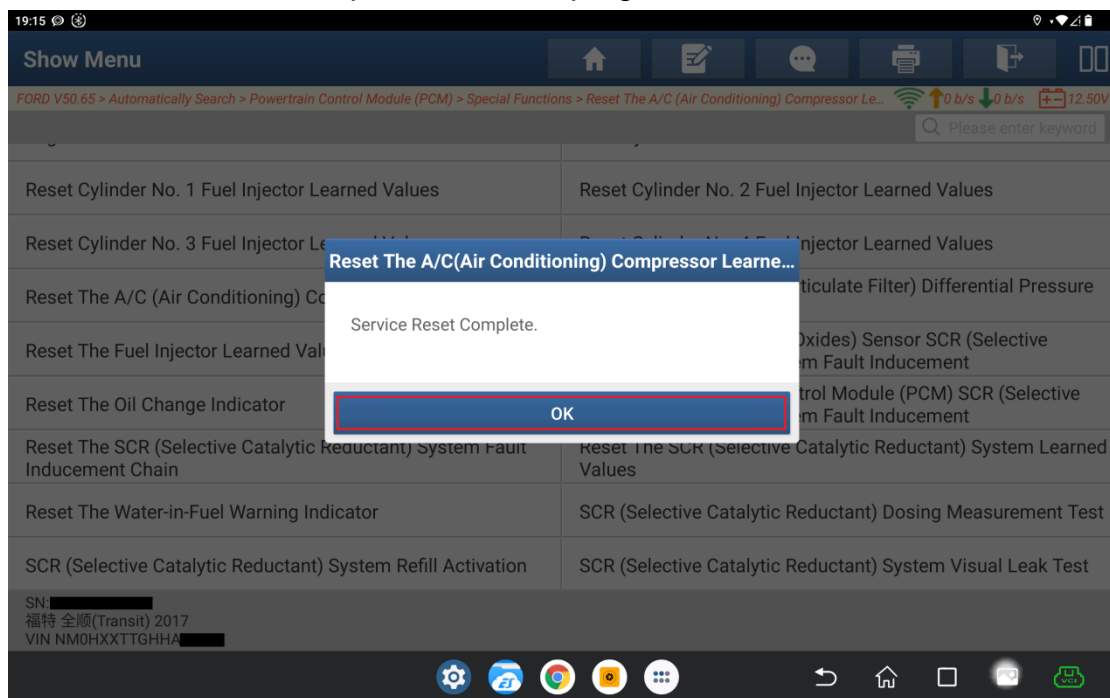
19:15

Show Menu

FORD V50.65 > Automatically Search > Powertrain Control Module (PCM) > Special Functions > Reset The A/C (Air Conditioning) Compressor Le... 0 b/s 0 b/s 12.50V

Please enter keyword

| | |
|---|---|
| Reset Cylinder No. 1 Fuel Injector Learned Values | Reset Cylinder No. 2 Fuel Injector Learned Values |
| Reset Cylinder No. 3 Fuel Injector Le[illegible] | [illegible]njector Learned Values |
| Reset The A/C (Air Conditioning) Co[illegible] | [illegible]ticulate Filter) Differential Pressure |
| Reset The Fuel Injector Learned Val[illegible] | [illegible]Dxides) Sensor SCR (Selective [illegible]m Fault Inducement |
| Reset The Oil Change Indicator | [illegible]trol Module (PCM) SCR (Selective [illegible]m Fault Inducement |
| Reset The SCR (Selective Catalytic Reductant) System Fault Inducement Chain | Reset The SCR (Selective Catalytic Reductant) System Learned Values |
| Reset The Water-in-Fuel Warning Indicator | SCR (Selective Catalytic Reductant) Dosing Measurement Test |
| SCR (Selective Catalytic Reductant) System Refill Activation | SCR (Selective Catalytic Reductant) System Visual Leak Test |

Reset The A/C(Air Conditioning) Compressor Learne...

Service Reset Complete.

OK

SN:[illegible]
福特 全顺(Transit) 2017
VIN NM0HXXTTGHHA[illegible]

VCI